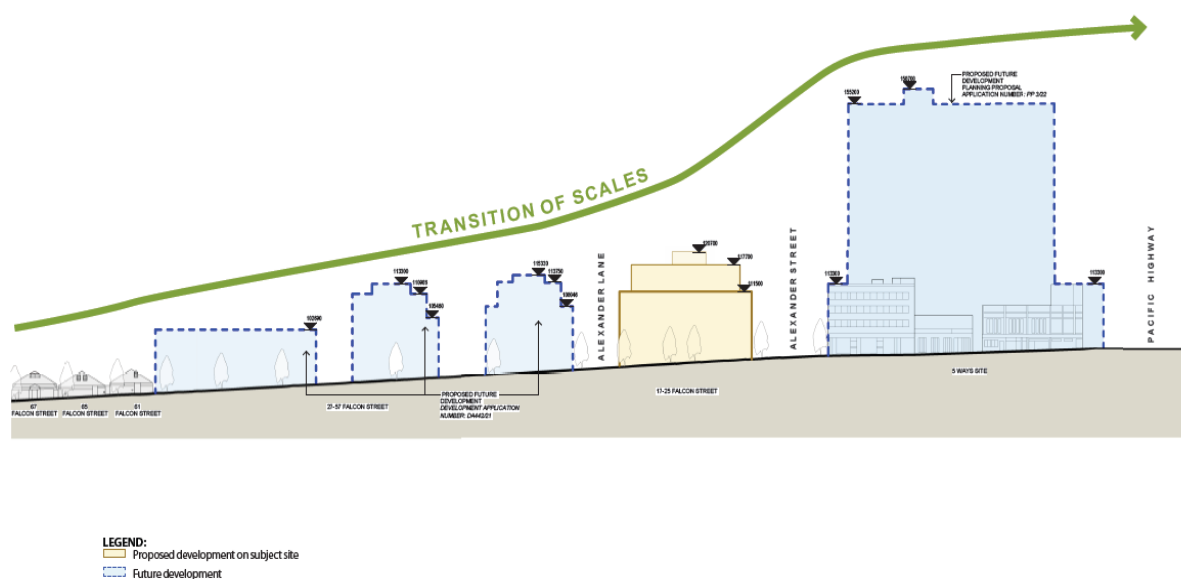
TRANSITION OF SCALES

PROPOSED FUTURE DEVELOPMENT PLANNING PROPOSAL APPLICATION NUMBER : PP 3/22

155300

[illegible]

112300

112300

102590

113300

110800

105400

115330

113750

108440

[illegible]

117700

111500

ALEXANDER LANE

ALEXANDER STREET

PACIFIC HIGHWAY

67 FALCON STREET

65 FALCON STREET

61 FALCON STREET

27-57 FALCON STREET

PROPOSED FUTURE DEVELOPMENT DEVELOPMENT APPLICATION NUMBER: DA443/21

17-25 FALCON STREET

5 WAYS SITE

LEGEND:
Proposed development on subject site
Future development